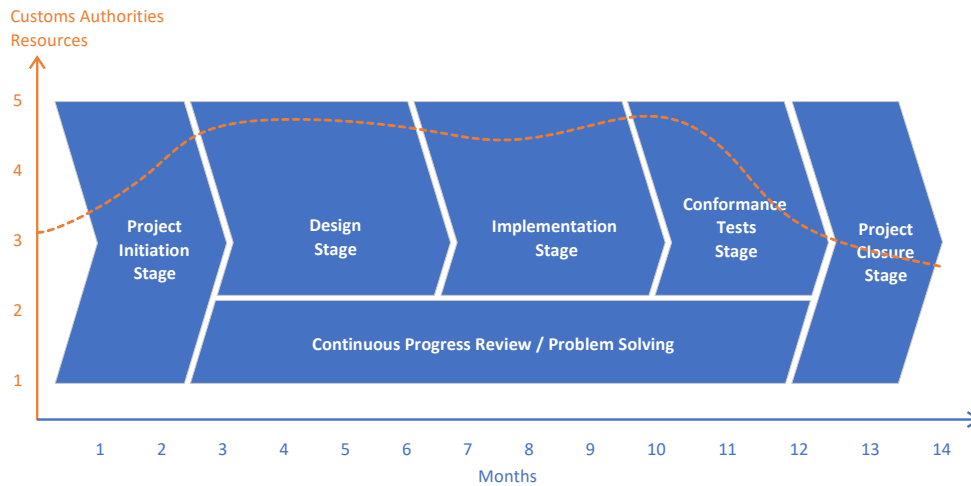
Customs Authorities Resources

5
4
3
2
1

Project Initiation Stage

Design Stage

Implementation Stage

Conformance Tests Stage

Project Closure Stage

Continuous Progress Review / Problem Solving

1 2 3 4 5 6 7 8 9 10 11 12 13 14

Months